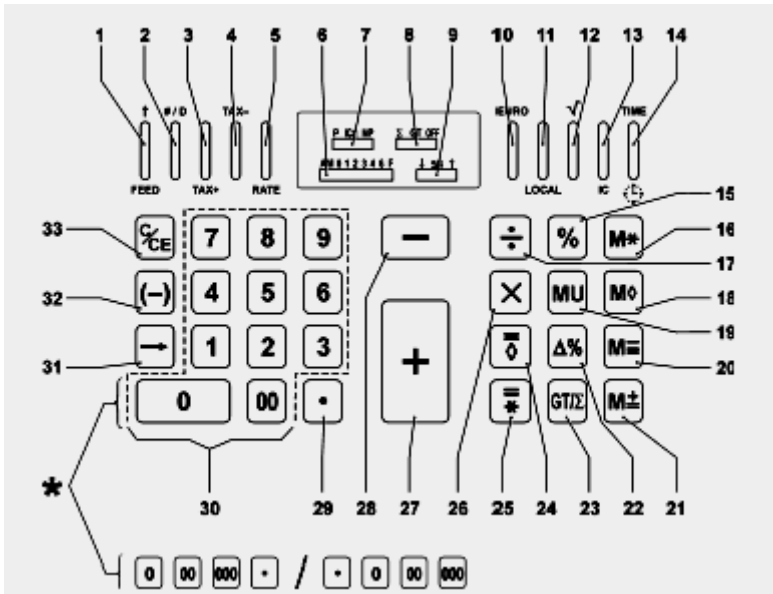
1 2 3 4 5 6 7 8 9 10 11 12 13 14

↑ #/D TAX- TAX+ RATE FEED

P IC NP

Σ GT OFF

A/0 1 2 3 4 6 F

↓ 5/4 ↑

€/EURO LOCAL √ IC TIME

15
16
17
18
19
20
21
22
23
24
25
26
27
28
29
30
31
32
33

C/CE
7 8 9
−
÷
%
M*
(−)
4 5 6
×
MU
M◊
→
1 2 3
+
◊
Δ%
M=
0
00
•
*
GT/Σ
M±

*

0 00 000 • / • 0 00 000